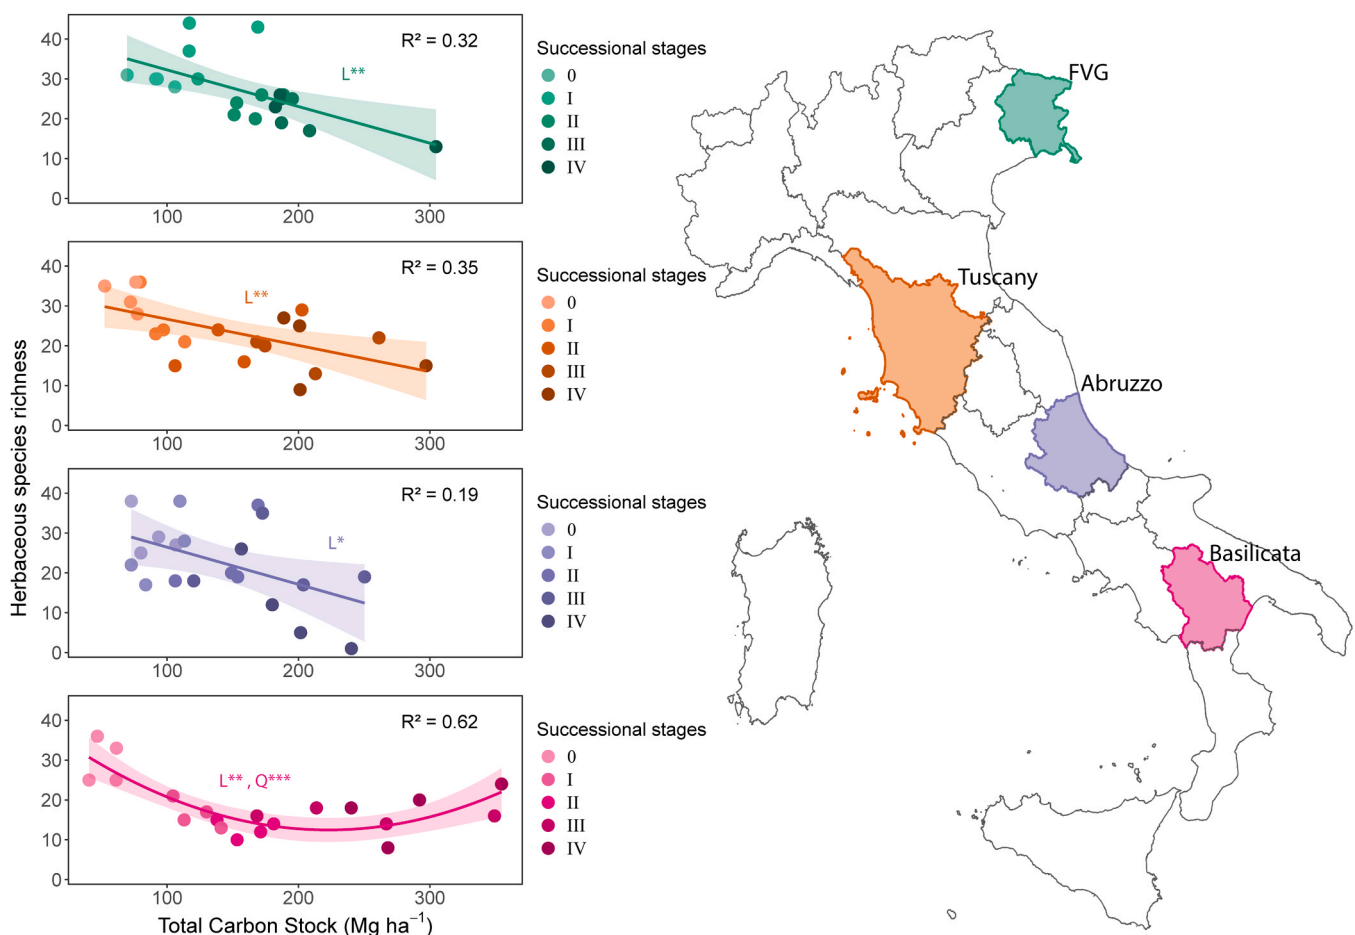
40
30
20
10
0
100
200
300
R² = 0.32
L**
Successional stages
0
I
II
III
IV

40
30
20
10
0
100
200
300
R² = 0.35
L**
Successional stages
0
I
II
III
IV

40
30
20
10
0
100
200
300
R² = 0.19
L*
Successional stages
0
I
II
III
IV

40
30
20
10
0
100
200
300
R² = 0.62
L** , Q***
Successional stages
0
I
II
III
IV

Herbaceous species richness

Total Carbon Stock (Mg ha$^{-1}$)

FVG
Tuscany
Abruzzo
Basilicata